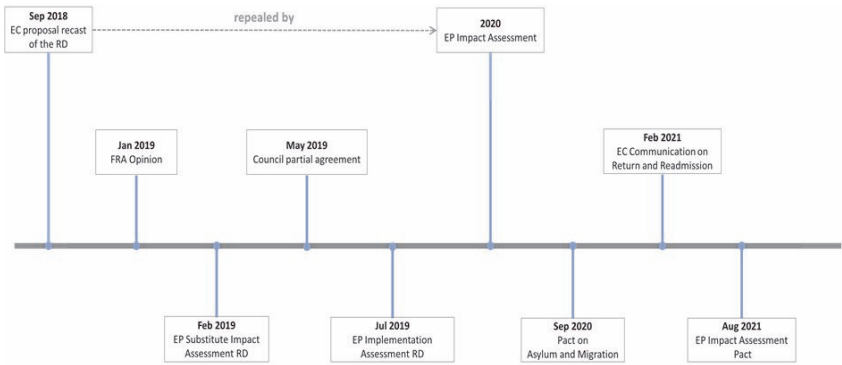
Sep 2018
EC proposal recast of the RD

repealed by

2020
EP Impact Assessment

Jan 2019
FRA Opinion

May 2019
Council partial agreement

Feb 2021
EC Communication on Return and Readmission

Feb 2019
EP Substitute Impact Assessment RD

Jul 2019
EP Implementation Assessment RD

Sep 2020
Pact on Asylum and Migration

Aug 2021
EP Impact Assessment Pact